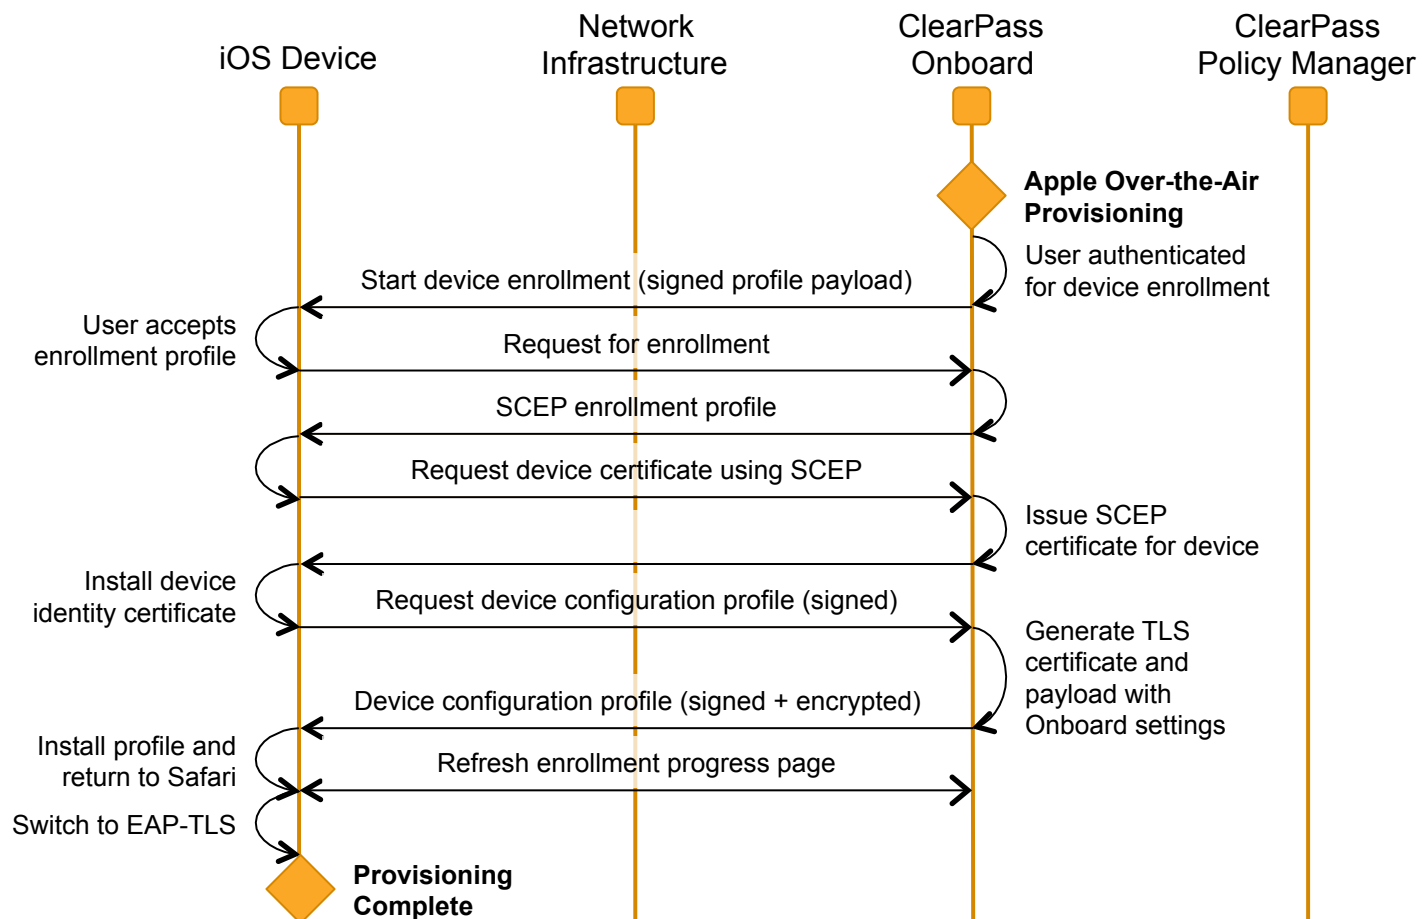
iOS Device

Network Infrastructure

ClearPass Onboard

ClearPass Policy Manager

Apple Over-the-Air Provisioning

User authenticated for device enrollment

Start device enrollment (signed profile payload)

User accepts enrollment profile

Request for enrollment

SCEP enrollment profile

Request device certificate using SCEP

Issue SCEP certificate for device

Install device identity certificate

Request device configuration profile (signed)

Generate TLS certificate and payload with Onboard settings

Device configuration profile (signed + encrypted)

Install profile and return to Safari

Refresh enrollment progress page

Switch to EAP-TLS

Provisioning Complete